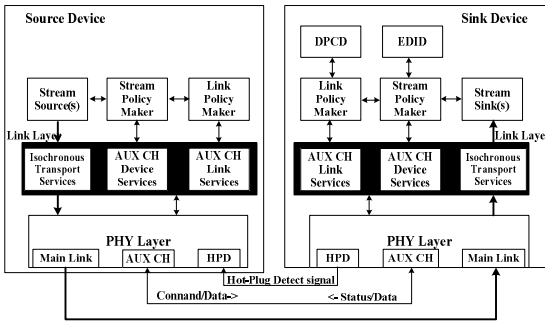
Source Device

Stream Source(s)

Stream Policy Maker

Link Policy Maker

Link Laye

Isochronous Transport Services

AUX CH Device Services

AUX CH Link Services

PHY Layer

Main Link

AUX CH

HPD

Sink Device

DPCD

EDID

Link Policy Maker

Stream Policy Maker

Stream Sink(s)

Link Laye

AUX CH Link Services

AUX CH Device Services

Isochronous Transport Services

PHY Layer

HPD

AUX CH

Main Link

Hot-Plug Detect signal

Connand/Data->

<- Status/Data